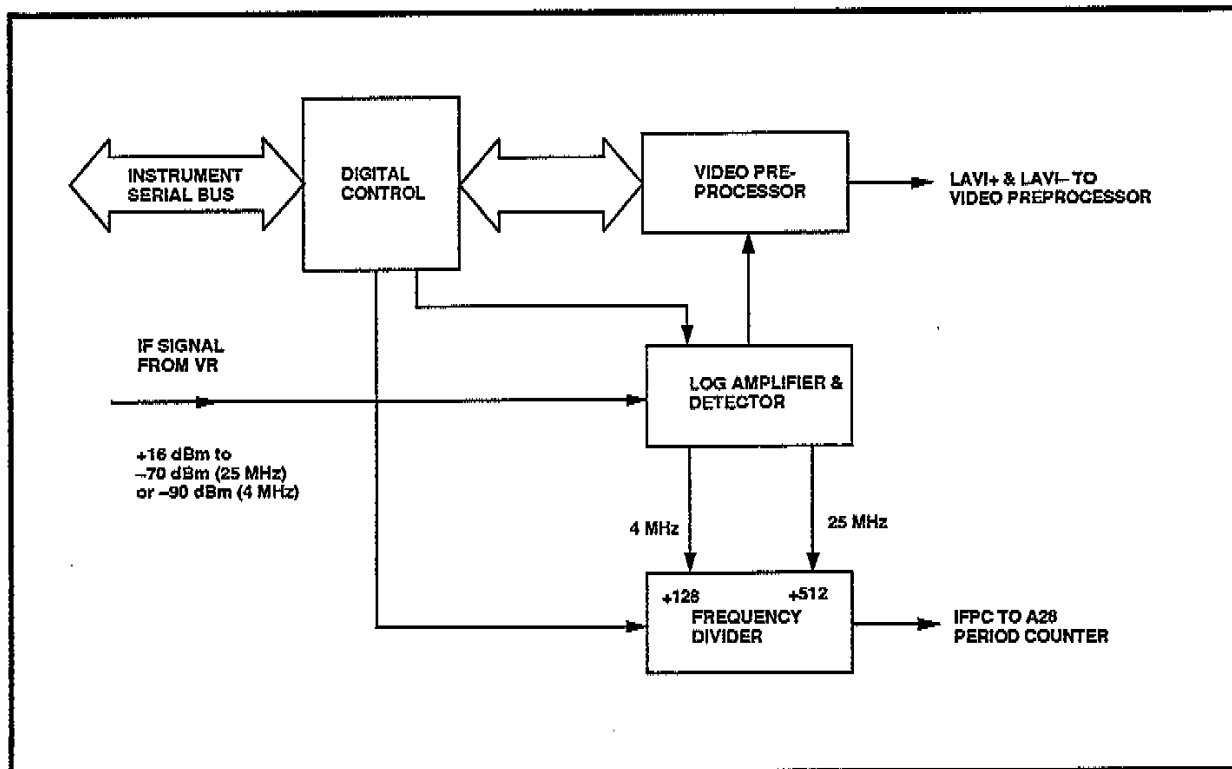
INSTRUMENT SERIAL BUS

DIGITAL CONTROL

VIDEO PRE-PROCESSOR

LAVI+ & LAVI– TO VIDEO PREPROCESSOR

IF SIGNAL FROM VR

LOG AMPLIFIER & DETECTOR

+16 dBm to –70 dBm (25 MHz) or –90 dBm (4 MHz)

4 MHz

25 MHz

+128

+512

FREQUENCY DIVIDER

IFPC TO A28 PERIOD COUNTER